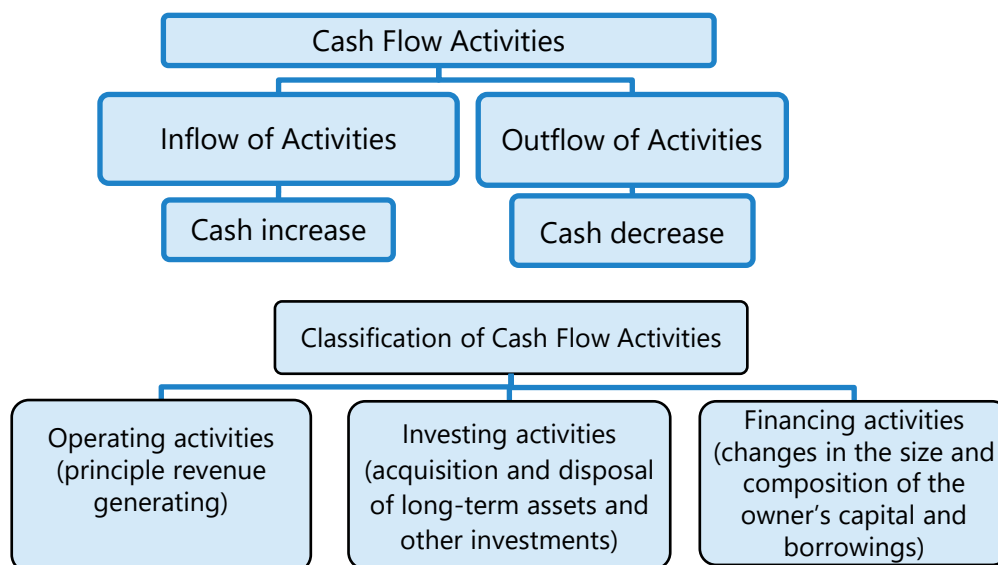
Cash Flow Activities

Inflow of Activities

Outflow of Activities

Cash increase

Cash decrease

Classification of Cash Flow Activities

Operating activities (principle revenue generating)

Investing activities (acquisition and disposal of long-term assets and other investments)

Financing activities (changes in the size and composition of the owner’s capital and borrowings)